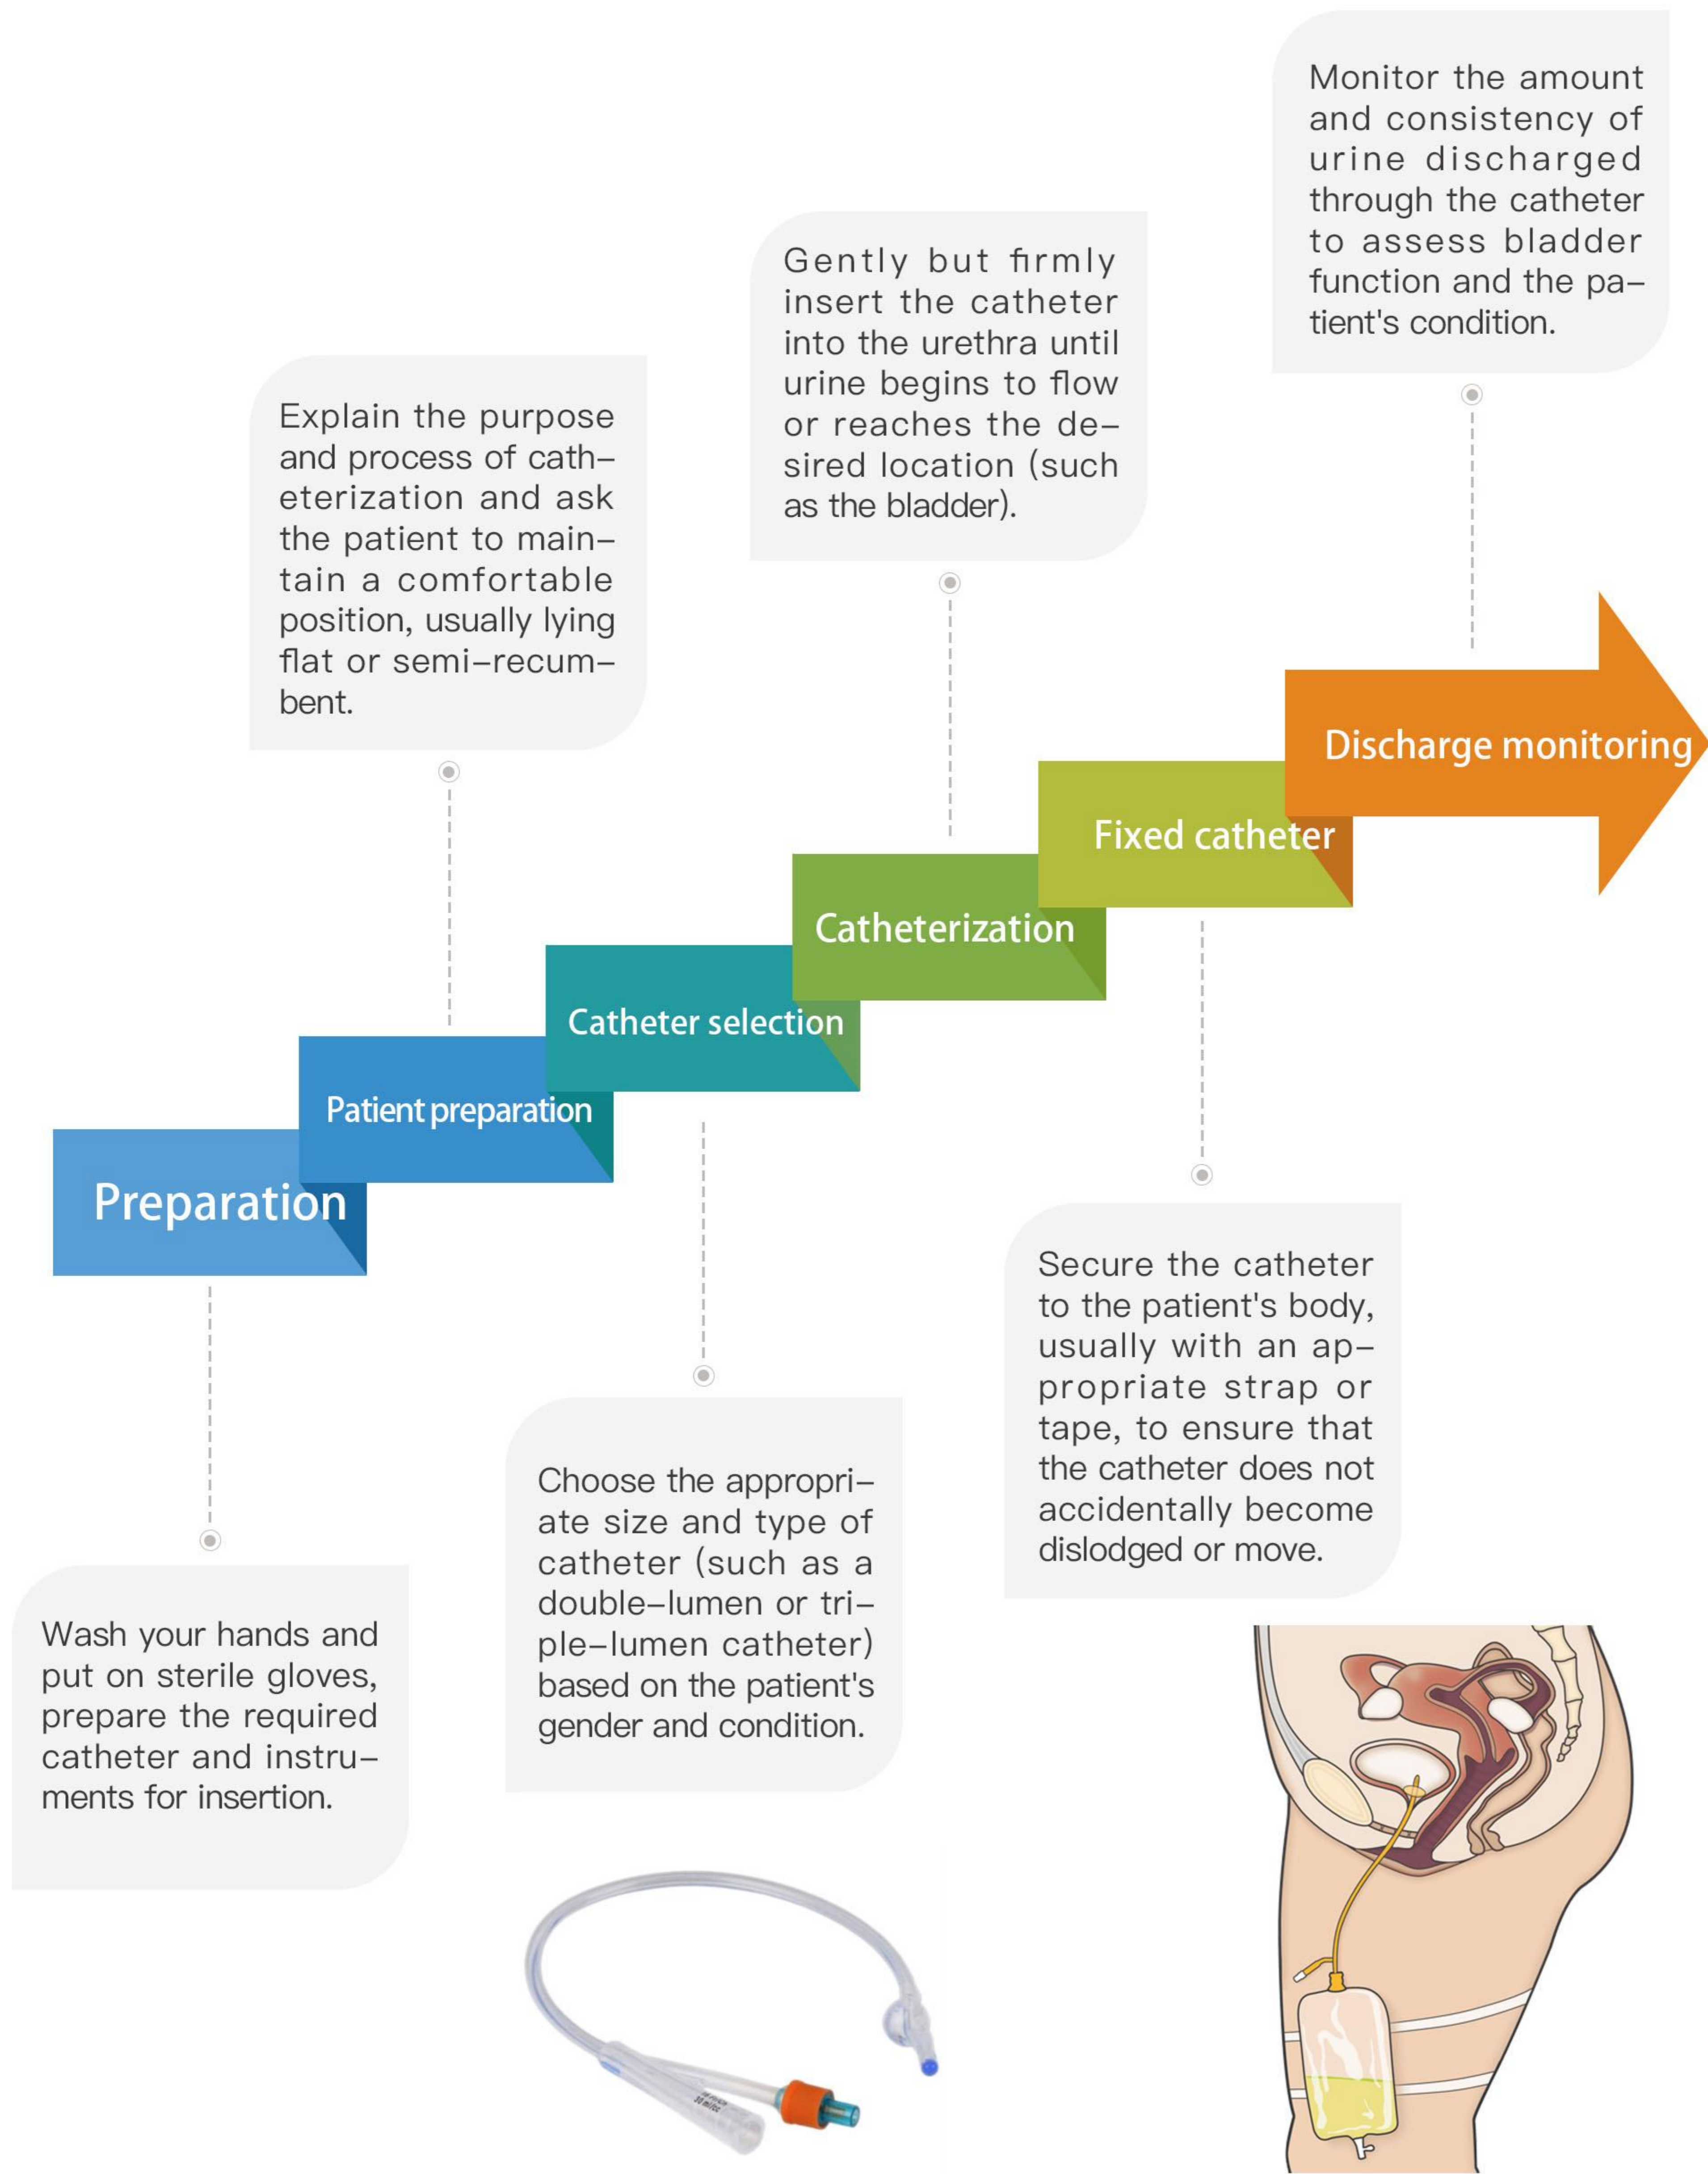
Preparation

Wash your hands and put on sterile gloves, prepare the required catheter and instruments for insertion.

Patient preparation

Explain the purpose and process of catheterization and ask the patient to maintain a comfortable position, usually lying flat or semi-recumbent.

Catheter selection

Choose the appropriate size and type of catheter (such as a double-lumen or triple-lumen catheter) based on the patient's gender and condition.

Catheterization

Gently but firmly insert the catheter into the urethra until urine begins to flow or reaches the desired location (such as the bladder).

Fixed catheter

Secure the catheter to the patient's body, usually with an appropriate strap or tape, to ensure that the catheter does not accidentally become dislodged or move.

Discharge monitoring

Monitor the amount and consistency of urine discharged through the catheter to assess bladder function and the patient's condition.